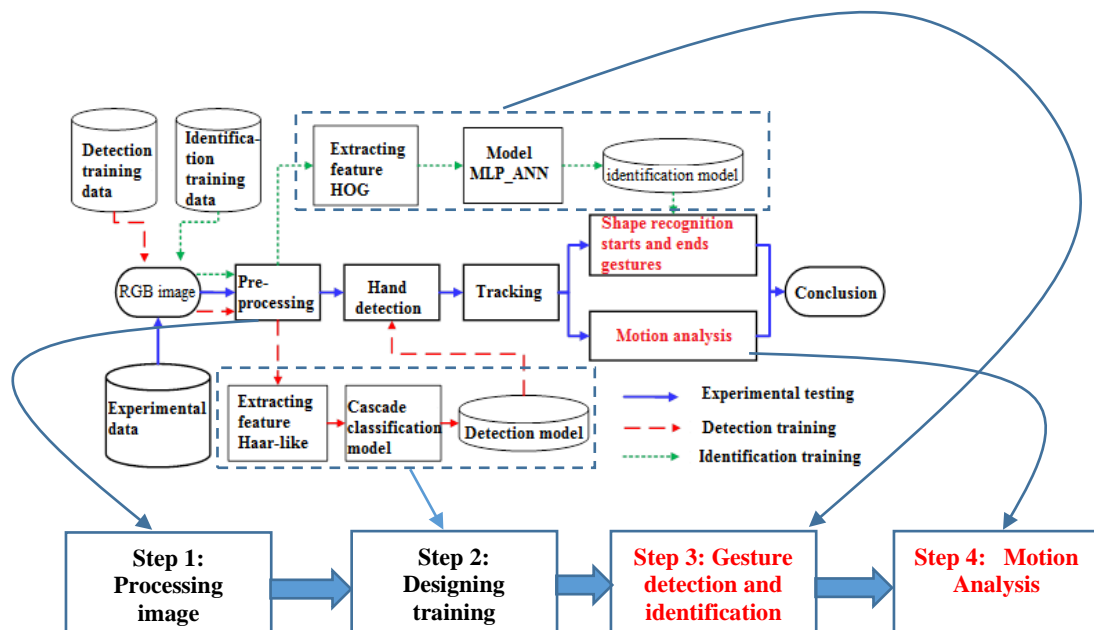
Detection training data

Identification training data

Extracting feature HOG

Model MLP_ANN

identification model

Shape recognition starts and ends gestures

RGB image

Pre-processing

Hand detection

Tracking

Conclusion

Motion analysis

Experimental data

Extracting feature Haar-like

Cascade classification model

Detection model

Experimental testing

Detection training

Identification training

Step 1: Processing image

Step 2: Designing training

Step 3: Gesture detection and identification

Step 4: Motion Analysis